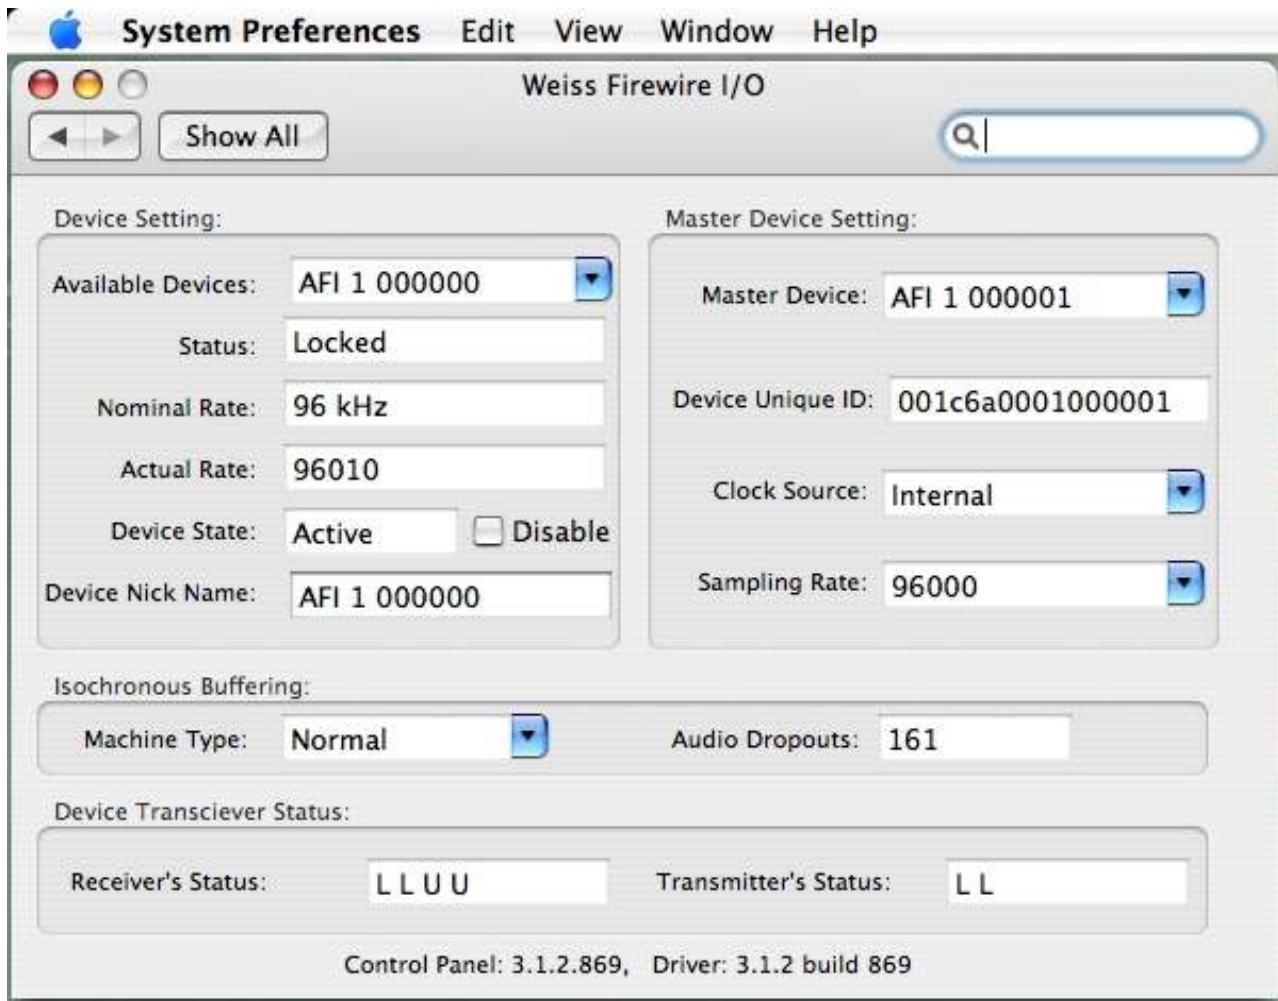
System Preferences Edit View Window Help

Weiss Firewire I/O

Show All

Device Setting:

Available Devices: AFI 1 000000

Status: Locked

Nominal Rate: 96 kHz

Actual Rate: 96010

Device State: Active Disable

Device Nick Name: AFI 1 000000

Master Device Setting:

Master Device: AFI 1 000001

Device Unique ID: 001c6a0001000001

Clock Source: Internal

Sampling Rate: 96000

Isochronous Buffering:

Machine Type: Normal

Audio Dropouts: 161

Device Transciever Status:

Receiver's Status: L L U U

Transmitter's Status: L L

Control Panel: 3.1.2.869, Driver: 3.1.2 build 869